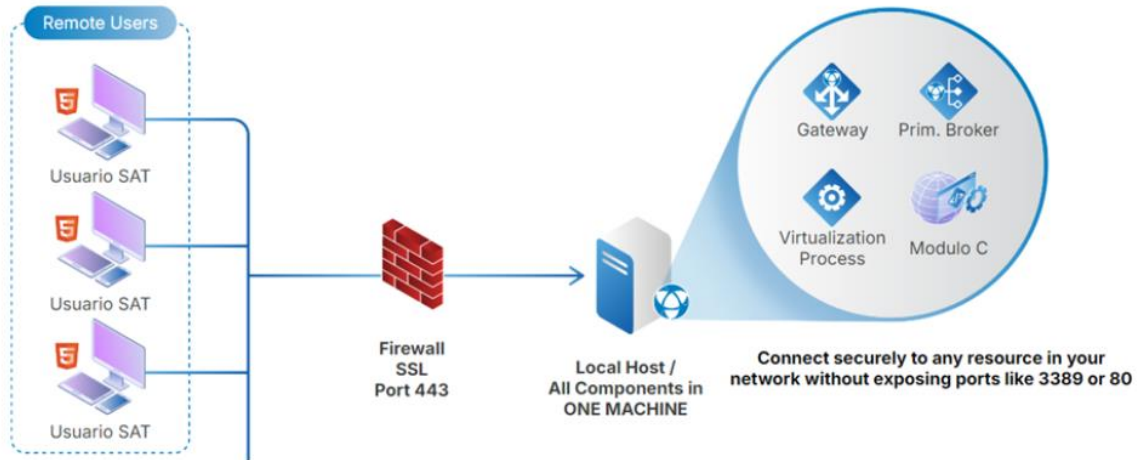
Remote Users

5
Usuario SAT

5
Usuario SAT

5
Usuario SAT

Firewall
SSL
Port 443

Local Host /
All Components in
ONE MACHINE

Gateway

Prim. Broker

Virtualization
Process

Modulo C

Connect securely to any resource in your network without exposing ports like 3389 or 80